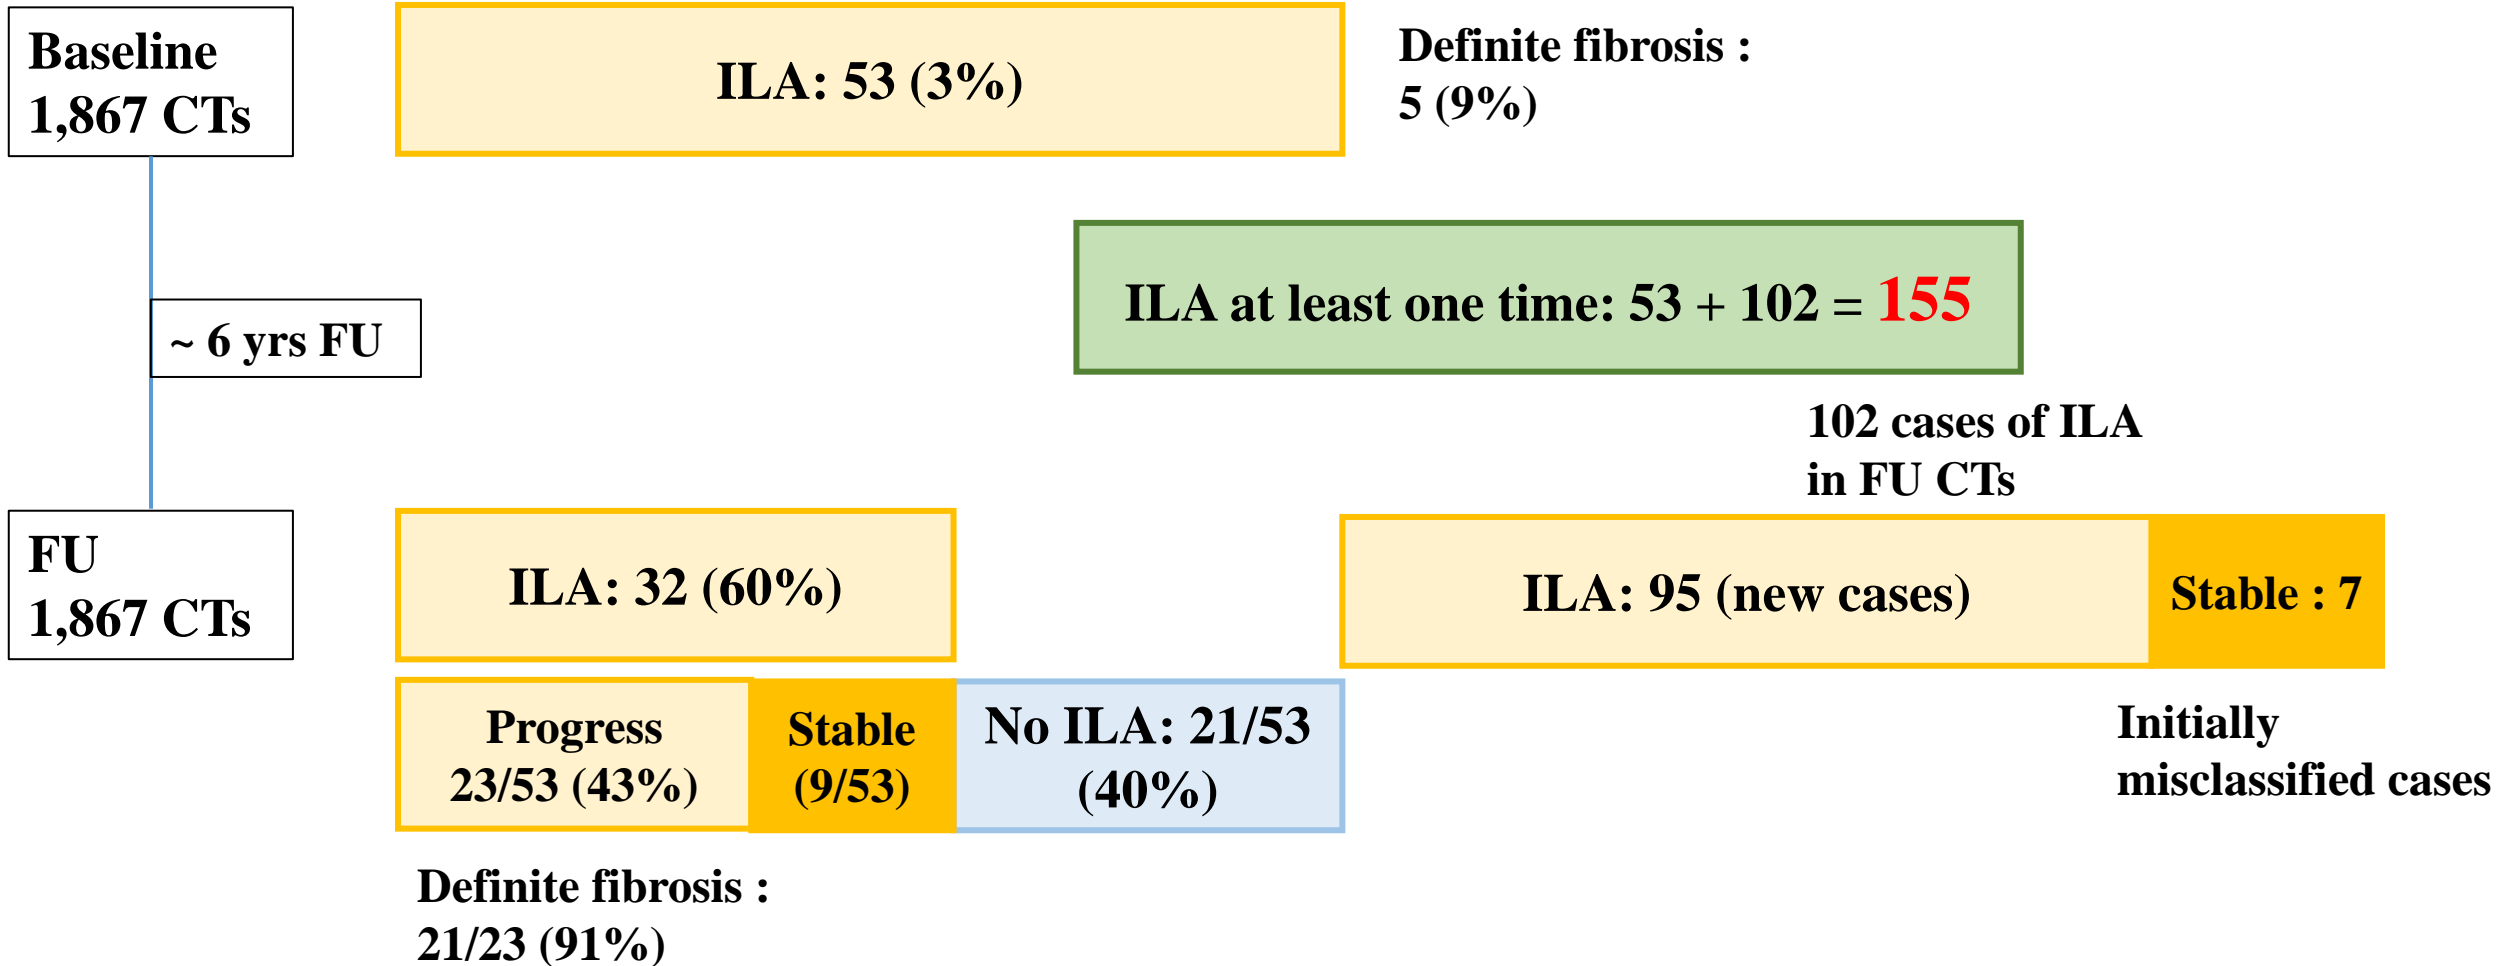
Baseline
1,867 CTs

ILA: 53 (3%)

Definite fibrosis :
5 (9%)

~ 6 yrs FU

ILA at least one time: 53 + 102 = 155

102 cases of ILA
in FU CTs

FU
1,867 CTs

ILA: 32 (60%)

ILA: 95 (new cases)

Stable : 7

Progress
23/53 (43%)

Stable
(9/53)

No ILA: 21/53
(40%)

Initially
misclassified cases

Definite fibrosis :
21/23 (91%)